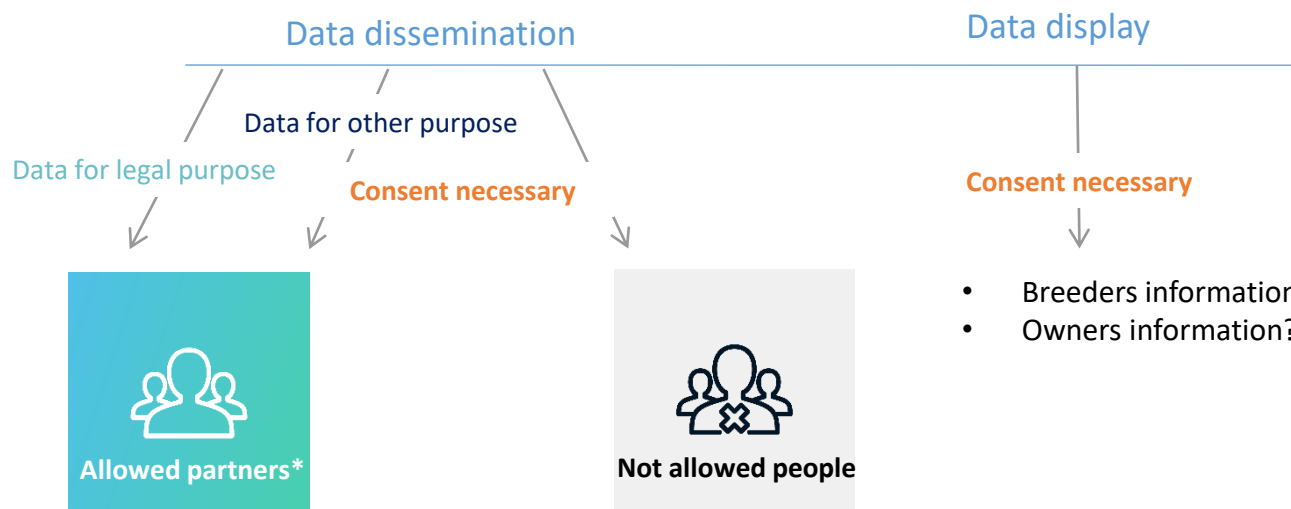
Data dissemination

Data display

Data for other purpose

Data for legal purpose

Consent necessary

Consent necessary

Allowed partners*

Not allowed people

- Breeders informatior
- Owners information?